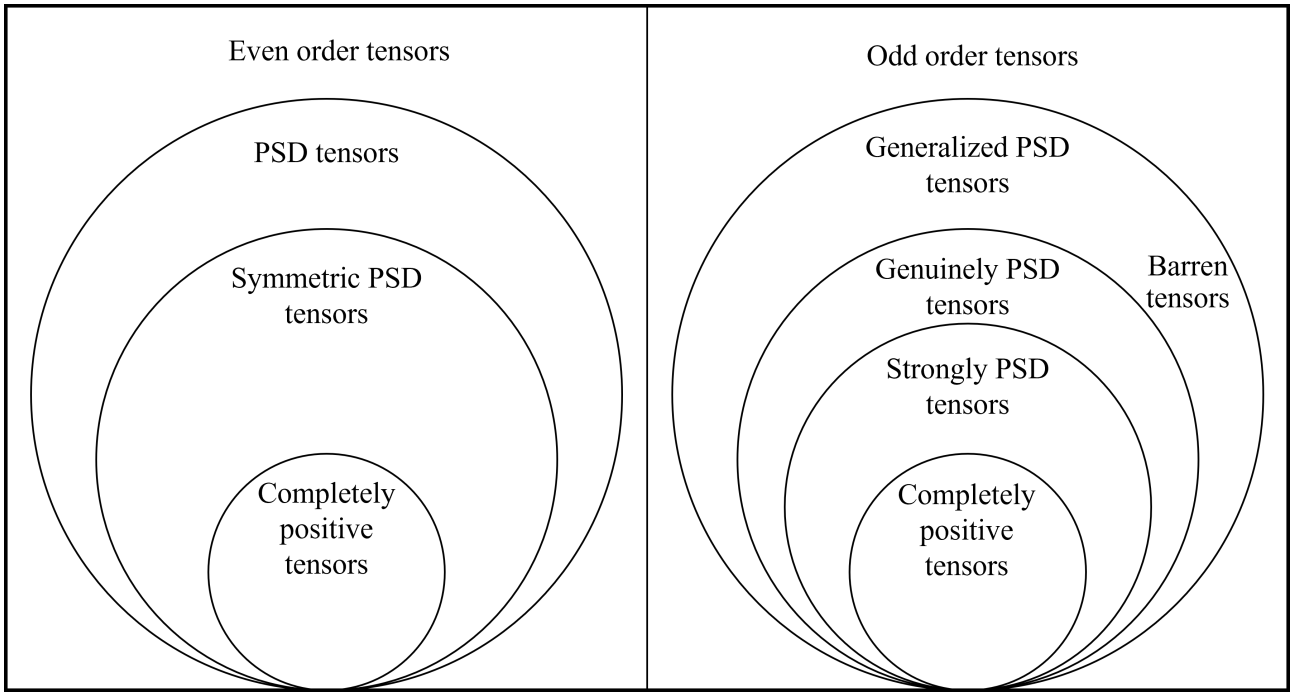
Even order tensors

PSD tensors

Symmetric PSD tensors

Completely positive tensors

Odd order tensors

Generalized PSD tensors

Genuinely PSD tensors

Barren tensors

Strongly PSD tensors

Completely positive tensors